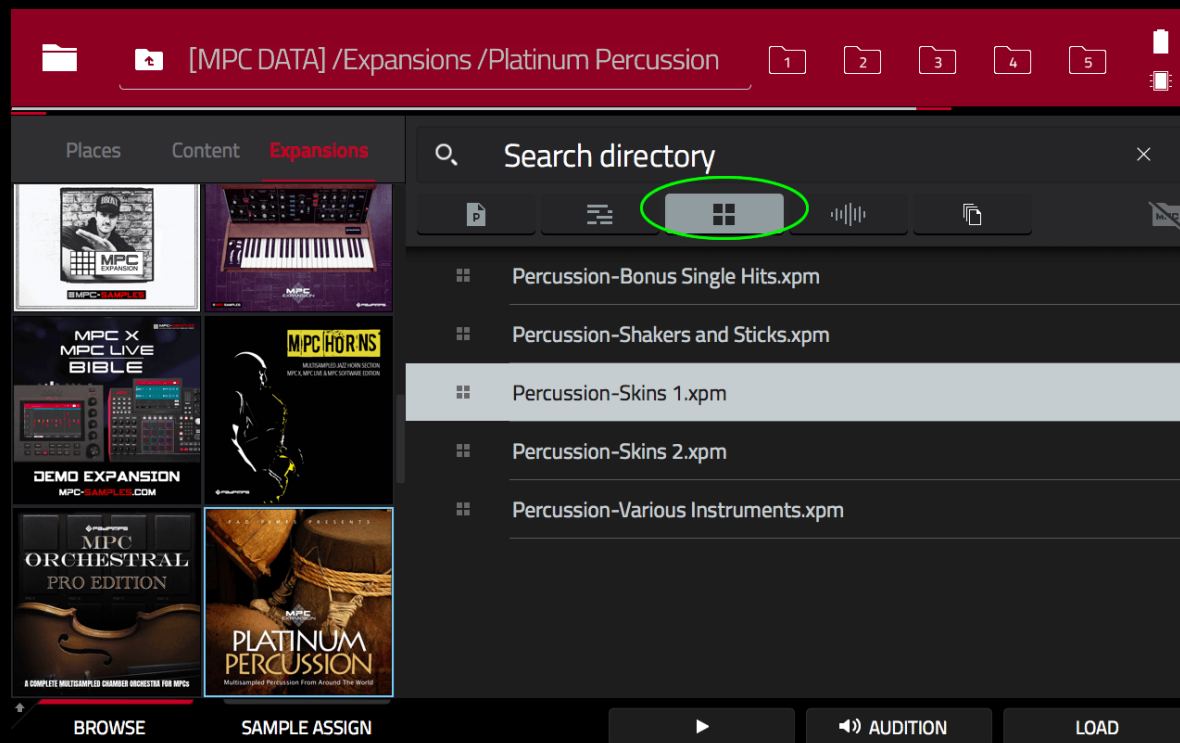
[MPC DATA] /Expansions /Platinum Percussion

1 2 3 4 5

Places Content Expansions

Search directory

MPC EXPANSION
MPC-SAMPLES

MPC EXPANSION

MPC X MPC LIVE BIBLE
DEMO EXPANSION
MPC-SAMPLES.COM

MPC HORNS
MULTISAMPLED JAZZ HORN SECTION
MPC X, MPC LIVE & MPC SOFTWARE EDITION

MPC ORCHESTRAL PRO EDITION
A COMPLETE MULTISAMPLED CHAMBER ORCHESTRA FOR MPCs

PAD PERFECT PRESENTS
MPC EXPANSION
PLATINUM PERCUSSION
Multisampled Percussion From Around The World

Percussion-Bonus Single Hits.xpm

Percussion-Shakers and Sticks.xpm

Percussion-Skins 1.xpm

Percussion-Skins 2.xpm

Percussion-Various Instruments.xpm

BROWSE SAMPLE ASSIGN AUDITION LOAD